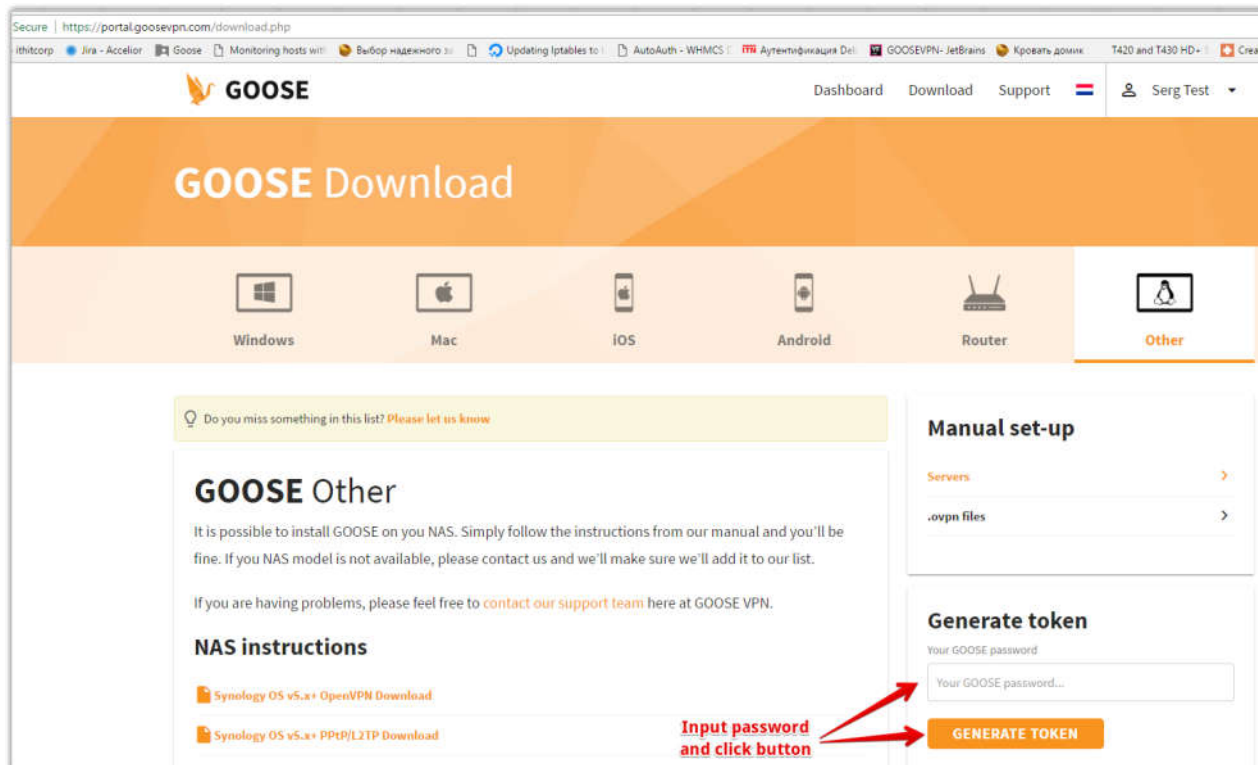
Secure | https://portal.goosevpn.com/download.php

ithitcorp | Jira - Accelior | Goose | Monitoring hosts wit | Выбор надежного | Updating Iptables to | AutoAuth - WHMCS | Аутентификация Del | GOOSEVPN- JetBrains | Кровать домик | T420 and T430 HD+ | Crea

GOOSE

Dashboard Download Support Serg Test

GOOSE Download

Windows Mac iOS Android Router Other

Do you miss something in this list? Please let us know

GOOSE Other

It is possible to install GOOSE on you NAS. Simply follow the instructions from our manual and you'll be fine. If you NAS model is not available, please contact us and we'll make sure we'll add it to our list.

If you are having problems, please feel free to contact our support team here at GOOSE VPN.

NAS instructions

Synology OS v5.x+ OpenVPN Download

Synology OS v5.x+ PPtP/L2TP Download

Manual set-up

Servers

.ovpn files

Generate token

Your GOOSE password

Your GOOSE password...

GENERATE TOKEN

Input password and click button